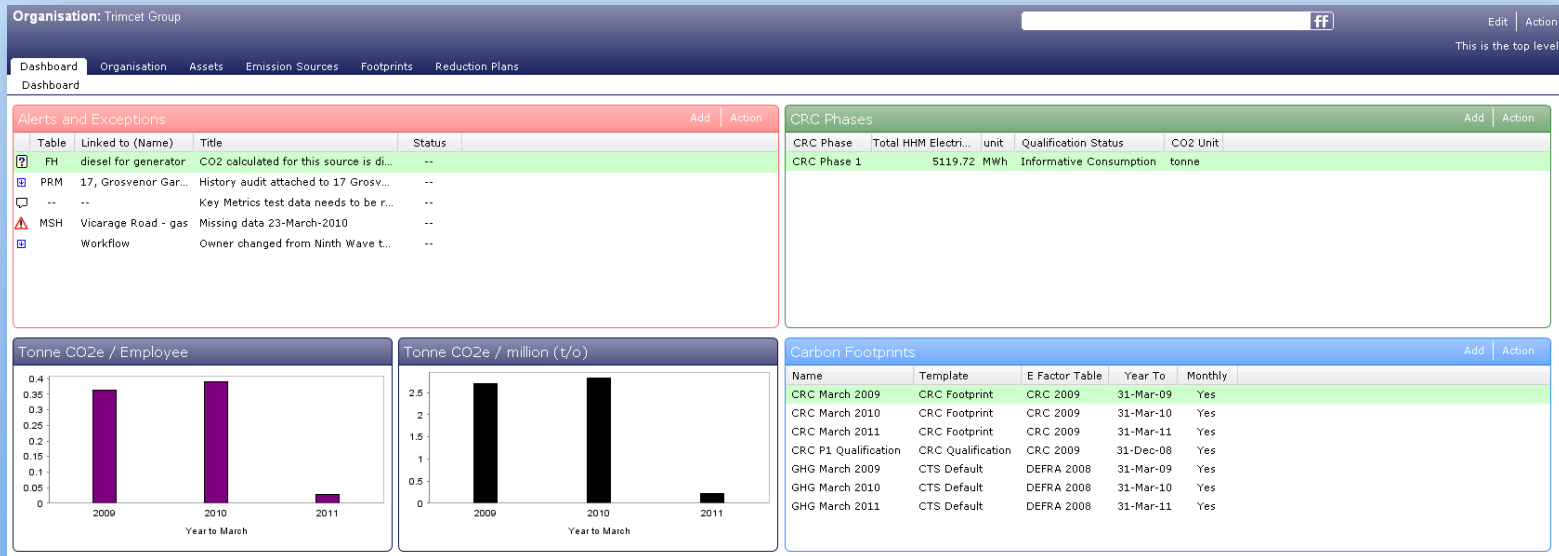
Organisation: Trimcet Group

ff

Edit | Action

This is the top level

Dashboard Organisation Assets Emission Sources Footprints Reduction Plans

Dashboard

Alerts and Exceptions

Add | Action

| Table | Linked to (Name) | Title | Status |
|---|---|---|---|
| FH | diesel for generator | CO2 calculated for this source is di... | -- |
| PRM | 17, Grosvenor Gar... | History audit attached to 17 Grosv... | -- |
| -- | -- | Key Metrics test data needs to be r... | -- |
| MSH | Vicarage Road - gas | Missing data 23-March-2010 | -- |
| | Workflow | Owner changed from Ninth Wave t... | -- |

CRC Phases

Add | Action

| CRC Phase | Total HHM Electri... | unit | Qualification Status | CO2 Unit |
|---|---|---|---|---|
| CRC Phase 1 | 5119.72 | MWh | Informative Consumption | tonne |

Tonne CO2e / Employee

0.4
0.35
0.3
0.25
0.2
0.15
0.1
0.05
0

2009 2010 2011

Year to March

Tonne CO2e / million (t/o)

2.5
2
1.5
1
0.5
0

2009 2010 2011

Year to March

Carbon Footprints

Add | Action

| Name | Template | E Factor Table | Year To | Monthly |
|---|---|---|---|---|
| CRC March 2009 | CRC Footprint | CRC 2009 | 31-Mar-09 | Yes |
| CRC March 2010 | CRC Footprint | CRC 2009 | 31-Mar-10 | Yes |
| CRC March 2011 | CRC Footprint | CRC 2009 | 31-Mar-11 | Yes |
| CRC P1 Qualification | CRC Qualification | CRC 2009 | 31-Dec-08 | Yes |
| GHG March 2009 | CTS Default | DEFRA 2008 | 31-Mar-09 | Yes |
| GHG March 2010 | CTS Default | DEFRA 2008 | 31-Mar-10 | Yes |
| GHG March 2011 | CTS Default | DEFRA 2008 | 31-Mar-11 | Yes |